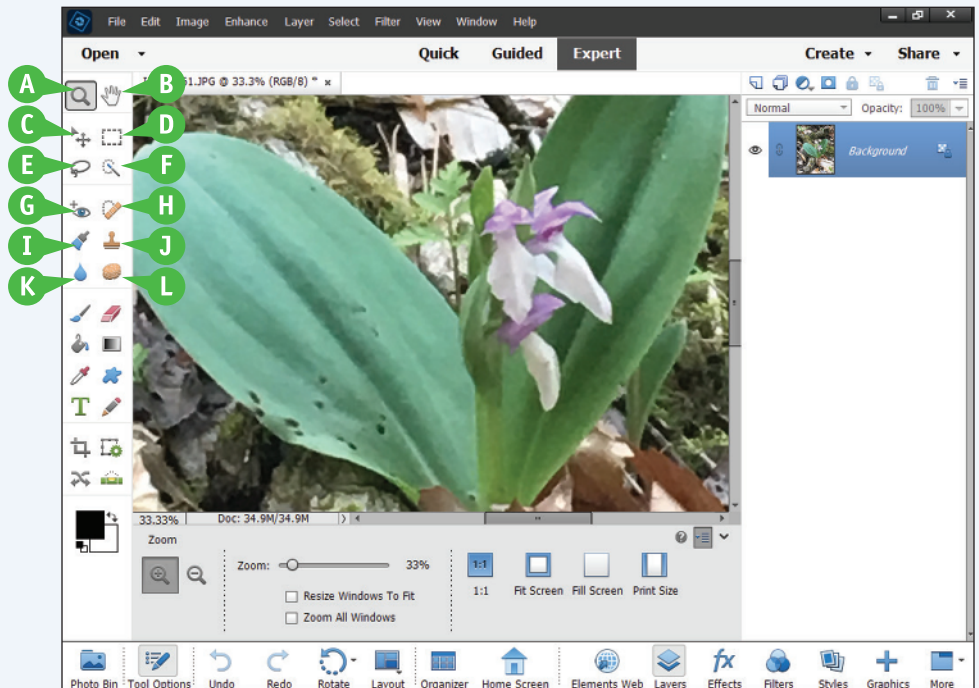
File Edit Image Enhance Layer Select Filter View Window Help

Open Quick Guided Expert Create Share

A B C D E F G H I J K L

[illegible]51.JPG @ 33.3% (RGB/8) * ×

Normal Opacity: 100%

Background

33.33% Doc: 34.9M/34.9M

Zoom

Zoom: 33%

Resize Windows To Fit

Zoom All Windows

1:1

1:1 Fit Screen Fill Screen Print Size

Photo Bin Tool Options Undo Redo Rotate Layout Organizer Home Screen Elements Web Layers Effects Filters Styles Graphics More